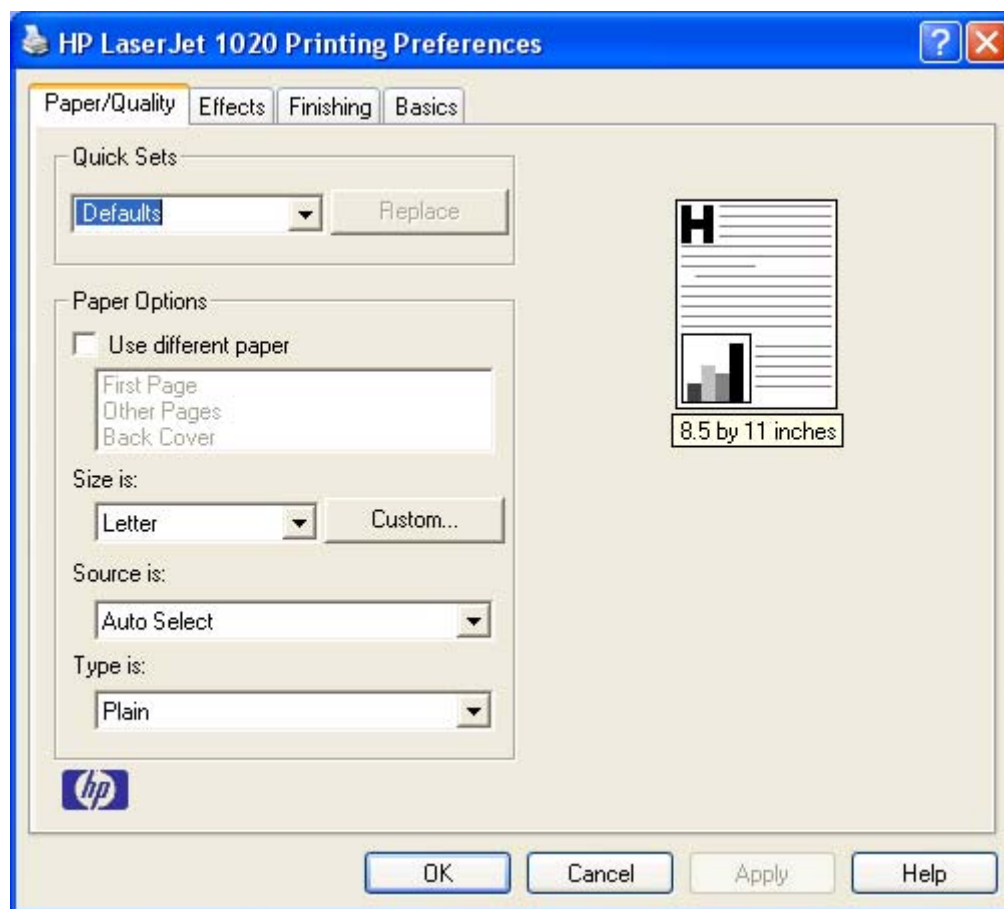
HP LaserJet 1020 Printing Preferences

Paper/Quality Effects Finishing Basics

Quick Sets
Defaults
Replace

Paper Options
Use different paper
First Page
Other Pages
Back Cover
Size is:
Letter
Custom...
Source is:
Auto Select
Type is:
Plain

H

8.5 by 11 inches

hp

OK Cancel Apply Help